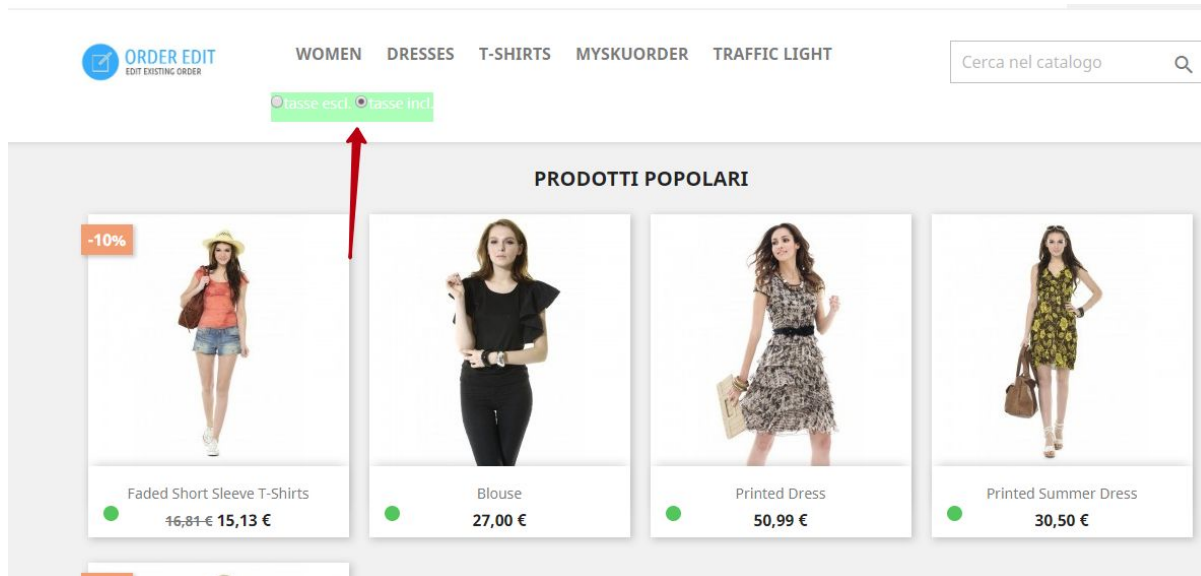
ORDER EDIT
EDIT EXISTING ORDER

WOMEN DRESSES T-SHIRTS MYSKUORDER TRAFFIC LIGHT

Cerca nel catalogo

tasse escl. tasse incl.

PRODOTTI POPOLARI

-10%

Faded Short Sleeve T-Shirts
~~16,81 €~~ 15,13 €

Blouse
27,00 €

Printed Dress
50,99 €

Printed Summer Dress
30,50 €